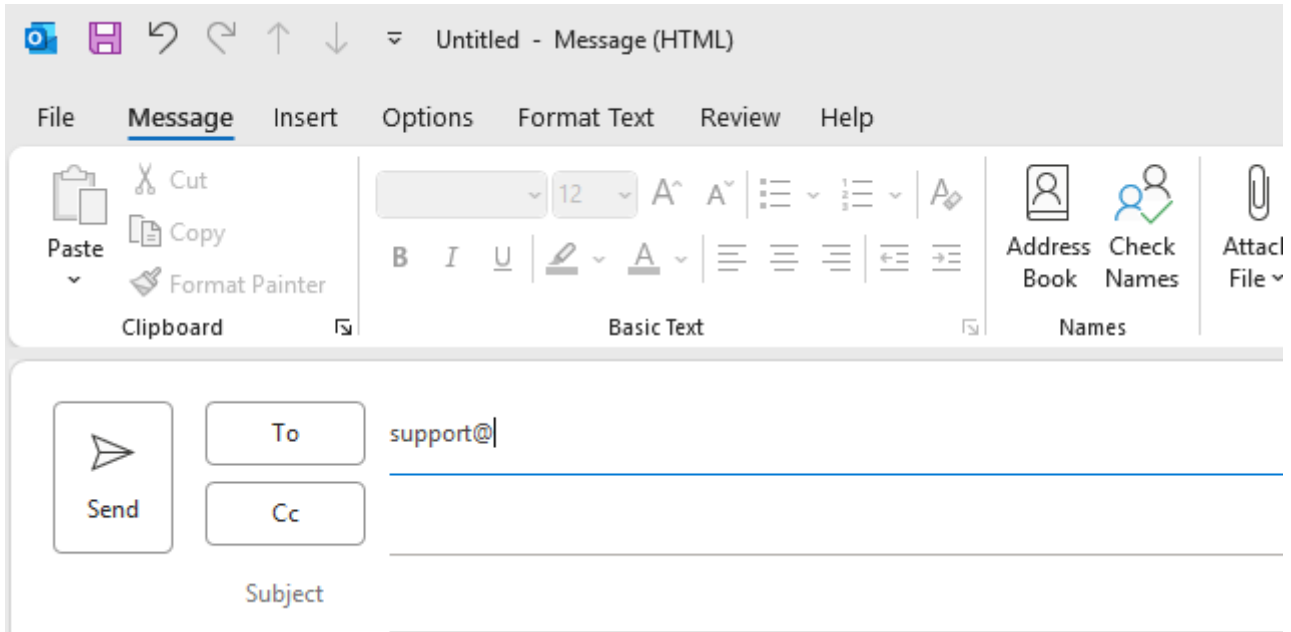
Untitled - Message (HTML)

File Message Insert Options Format Text Review Help

Paste
Cut
Copy
Format Painter
Clipboard

12
B I U
Basic Text

Address Book
Check Names
Names

Attac
File

Send
To
support@
Cc
Subject